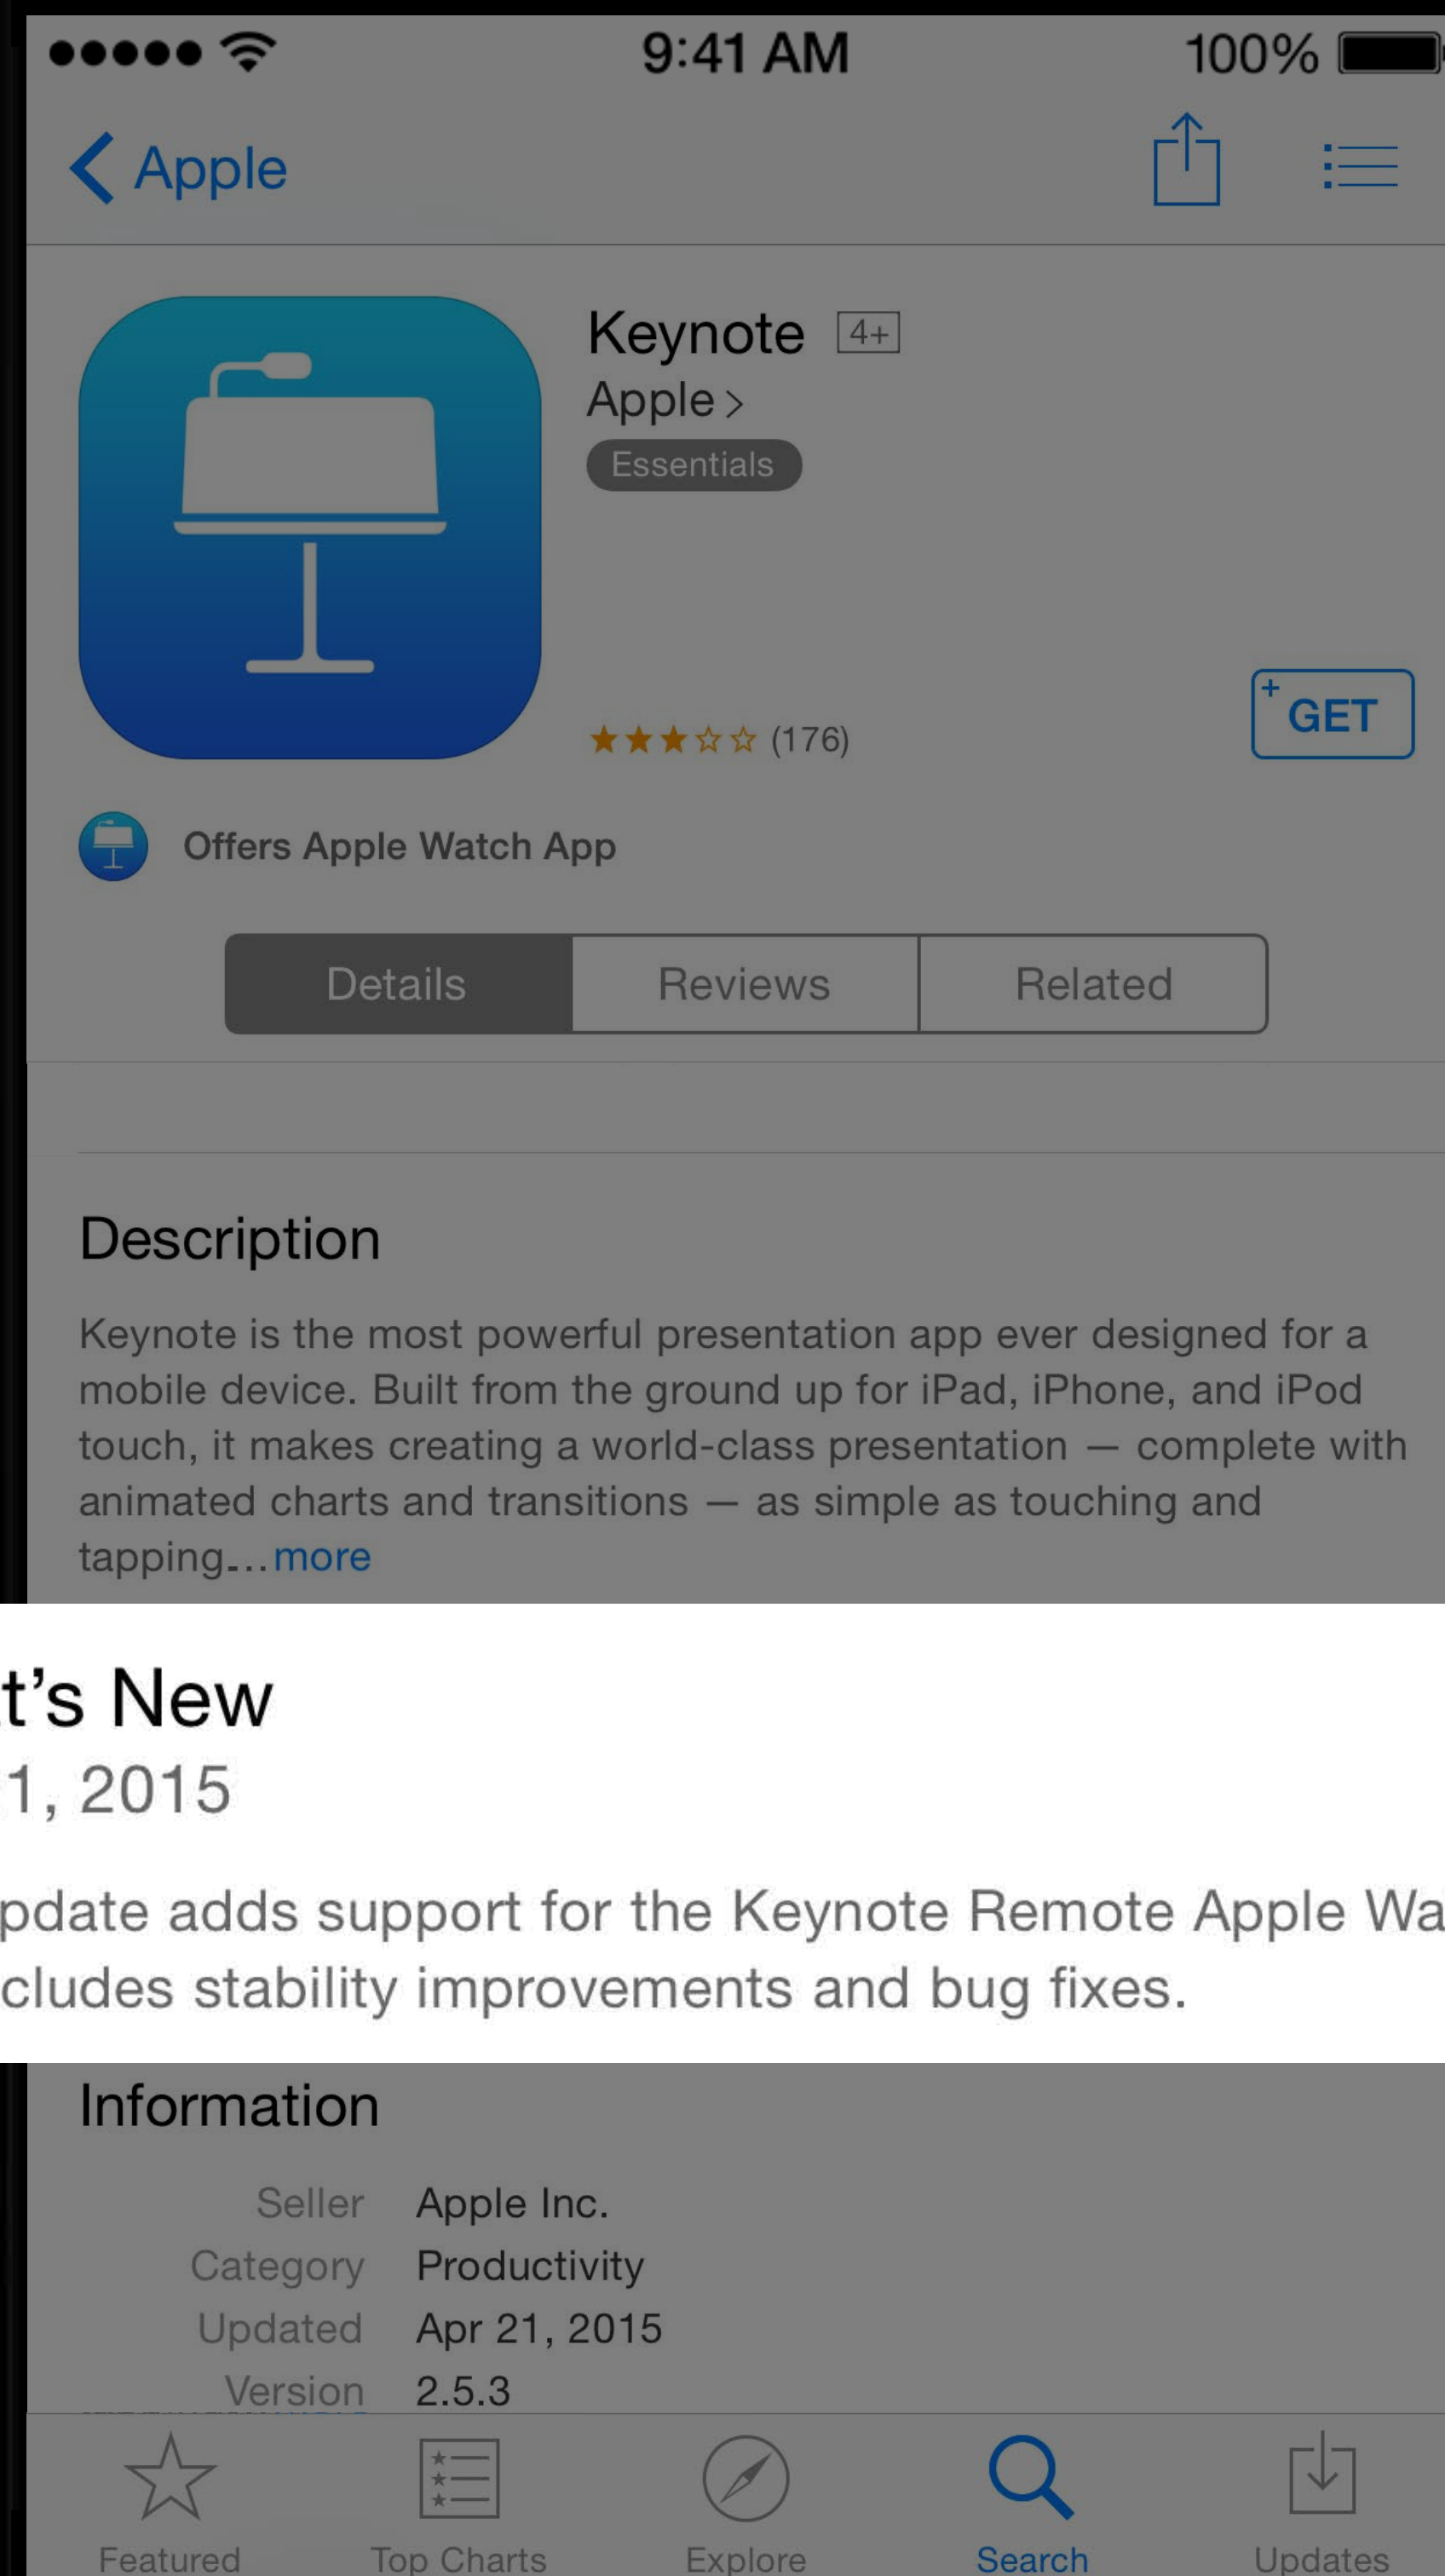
9:41 AM 100%

Apple

Keynote 4+
Apple >
Essentials

(176)

GET

Offers Apple Watch App

Details | Reviews | Related

Description

Keynote is the most powerful presentation app ever designed for a mobile device. Built from the ground up for iPad, iPhone, and iPod touch, it makes creating a world-class presentation — complete with animated charts and transitions — as simple as touching and tapping...more

t's New
1, 2015

pdate adds support for the Keynote Remote Apple Wa
cludes stability improvements and bug fixes.

Information

| Seller | Apple Inc. |
|---|---|
| Category | Productivity |
| Updated | Apr 21, 2015 |
| Version | 2.5.3 |

Featured Top Charts Explore Search Updates